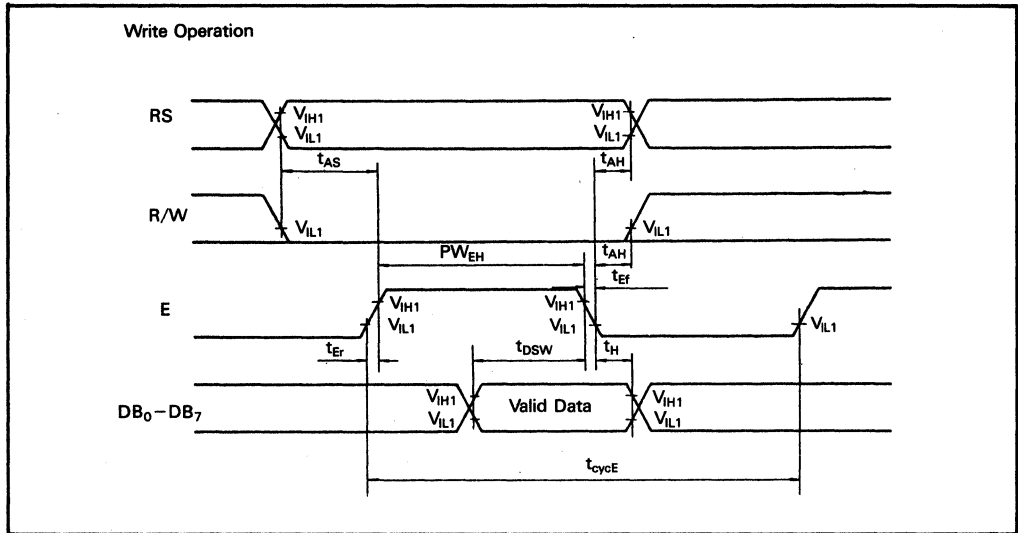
Write Operation

RS

$V_{IH1}$
$V_{IL1}$

$V_{IH1}$
$V_{IL1}$

$t_{AS}$

$t_{AH}$

R/W

$V_{IL1}$

$V_{IL1}$

$PW_{EH}$

$t_{AH}$

$t_{Ef}$

E

$V_{IH1}$
$V_{IL1}$

$V_{IH1}$
$V_{IL1}$

$V_{IL1}$

$t_{Er}$

$t_{DSW}$

$t_{H}$

$DB_0-DB_7$

$V_{IH1}$
$V_{IL1}$

Valid Data

$V_{IH1}$
$V_{IL1}$

$t_{cycE}$